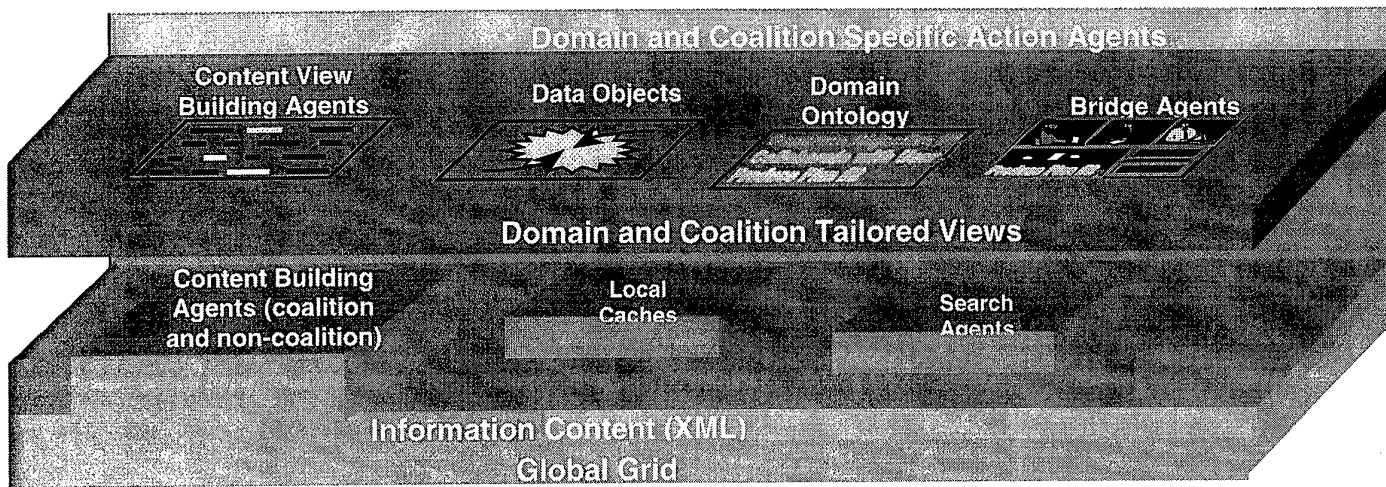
Domain and Coalition Specific Action Agents

Content View Building Agents

Data Objects

Domain Ontology

Bridge Agents

Domain and Coalition Tailored Views

Content Building Agents (coalition and non-coalition)

Local Caches

Search Agents

Information Content (XML)

Global Grid